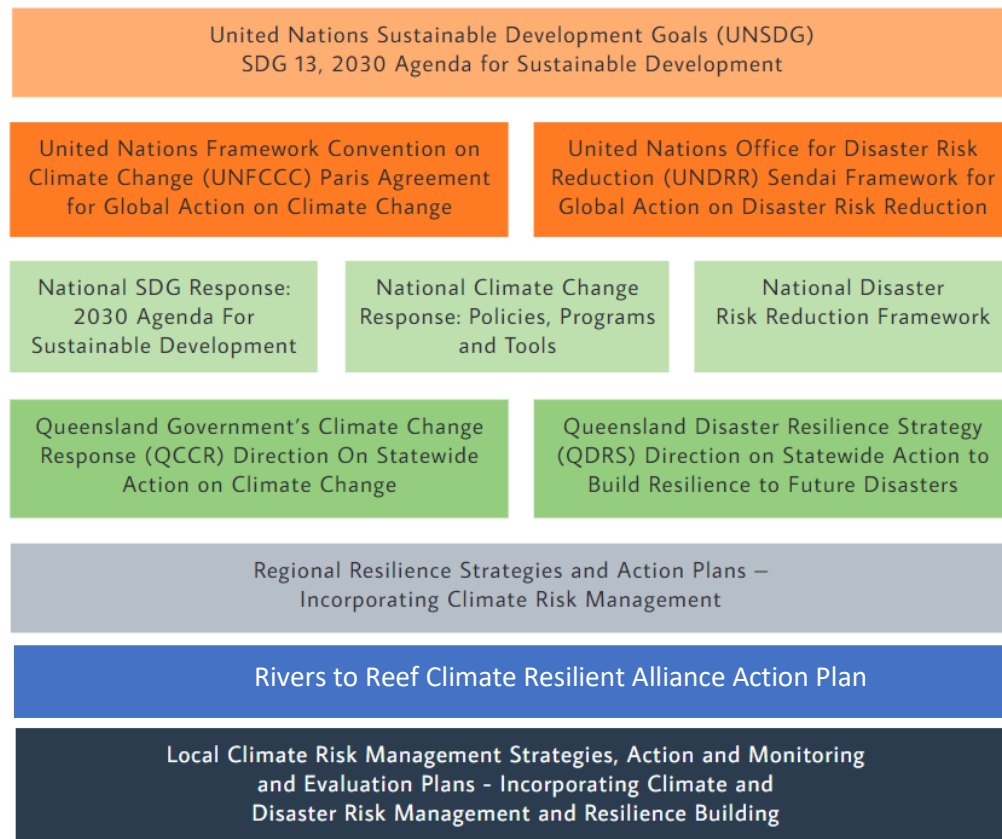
United Nations Sustainable Development Goals (UNSDG)
SDG 13, 2030 Agenda for Sustainable Development

United Nations Framework Convention on Climate Change (UNFCCC) Paris Agreement for Global Action on Climate Change

United Nations Office for Disaster Risk Reduction (UNDRR) Sendai Framework for Global Action on Disaster Risk Reduction

National SDG Response: 2030 Agenda For Sustainable Development

National Climate Change Response: Policies, Programs and Tools

National Disaster Risk Reduction Framework

Queensland Government's Climate Change Response (QCCR) Direction On Statewide Action on Climate Change

Queensland Disaster Resilience Strategy (QDRS) Direction on Statewide Action to Build Resilience to Future Disasters

Regional Resilience Strategies and Action Plans – Incorporating Climate Risk Management

Rivers to Reef Climate Resilient Alliance Action Plan

Local Climate Risk Management Strategies, Action and Monitoring and Evaluation Plans - Incorporating Climate and Disaster Risk Management and Resilience Building